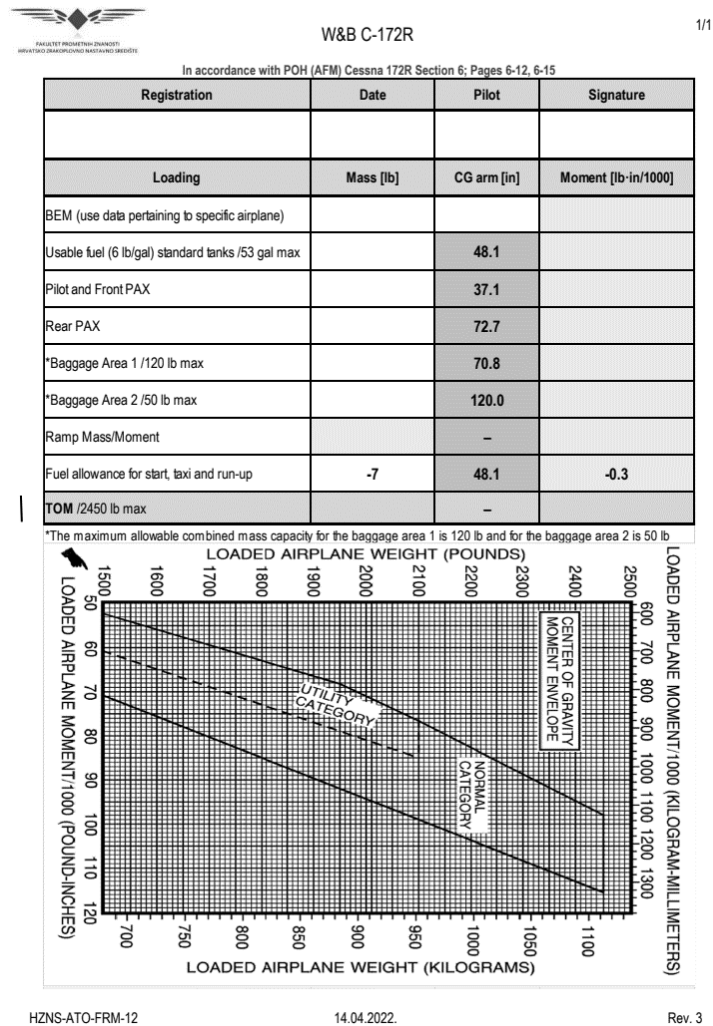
FAKULTET PROMETNIH ZNANOSTI
HRVATSKO ZRAKOPLOVNO NASTAVNO SREDIŠTE

W&B C-172R

1/1

In accordance with POH (AFM) Cessna 172R Section 6; Pages 6-12, 6-15

| Registration | Date | Pilot | Signature |
|---|---|---|---|
| | | | |
| **Loading** | **Mass [lb]** | **CG arm [in]** | **Moment [lb·in/1000]** |
| BEM (use data pertaining to specific airplane) | | | |
| Usable fuel (6 lb/gal) standard tanks /53 gal max | | 48.1 | |
| Pilot and Front PAX | | 37.1 | |
| Rear PAX | | 72.7 | |
| *Baggage Area 1 /120 lb max | | 70.8 | |
| *Baggage Area 2 /50 lb max | | 120.0 | |
| Ramp Mass/Moment | | – | |
| Fuel allowance for start, taxi and run-up | -7 | 48.1 | -0.3 |
| **TOM** /2450 lb max | | – | |

*The maximum allowable combined mass capacity for the baggage area 1 is 120 lb and for the baggage area 2 is 50 lb

LOADED AIRPLANE WEIGHT (POUNDS)
1500 1600 1700 1800 1900 2000 2100 2200 2300 2400 2500

LOADED AIRPLANE MOMENT/1000 (POUND-INCHES)
50 60 70 80 90 100 110 120

LOADED AIRPLANE MOMENT/1000 (KILOGRAM-MILLIMETERS)
600 700 800 900 1000 1100 1200 1300

CENTER OF GRAVITY MOMENT ENVELOPE

UTILITY CATEGORY

NORMAL CATEGORY

700 750 800 850 900 950 1000 1050 1100
LOADED AIRPLANE WEIGHT (KILOGRAMS)

HZNS-ATO-FRM-12

14.04.2022.

Rev. 3